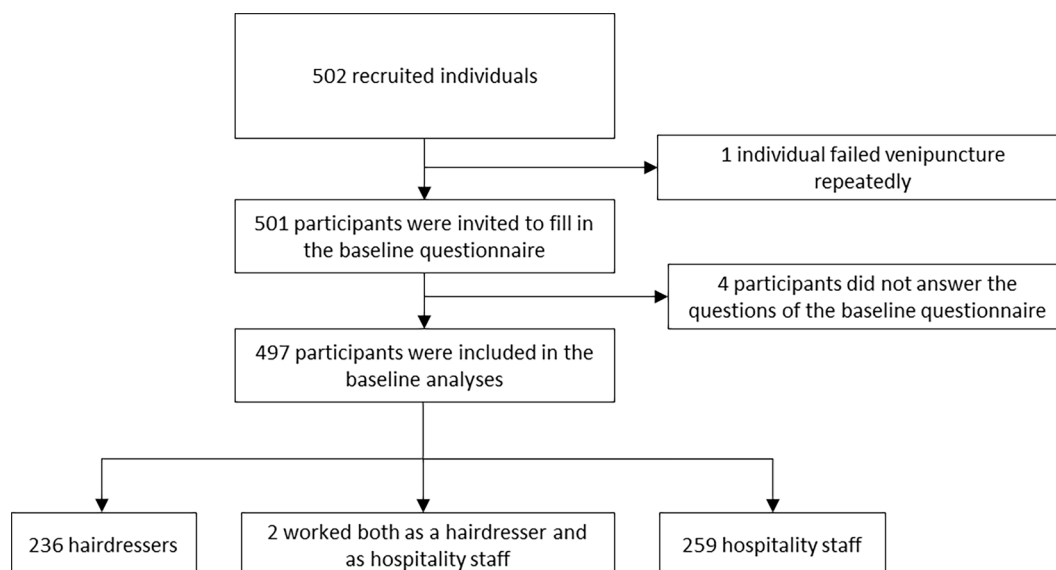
502 recruited individuals

1 individual failed venipuncture repeatedly

501 participants were invited to fill in the baseline questionnaire

4 participants did not answer the questions of the baseline questionnaire

497 participants were included in the baseline analyses

236 hairdressers

2 worked both as a hairdresser and as hospitality staff

259 hospitality staff